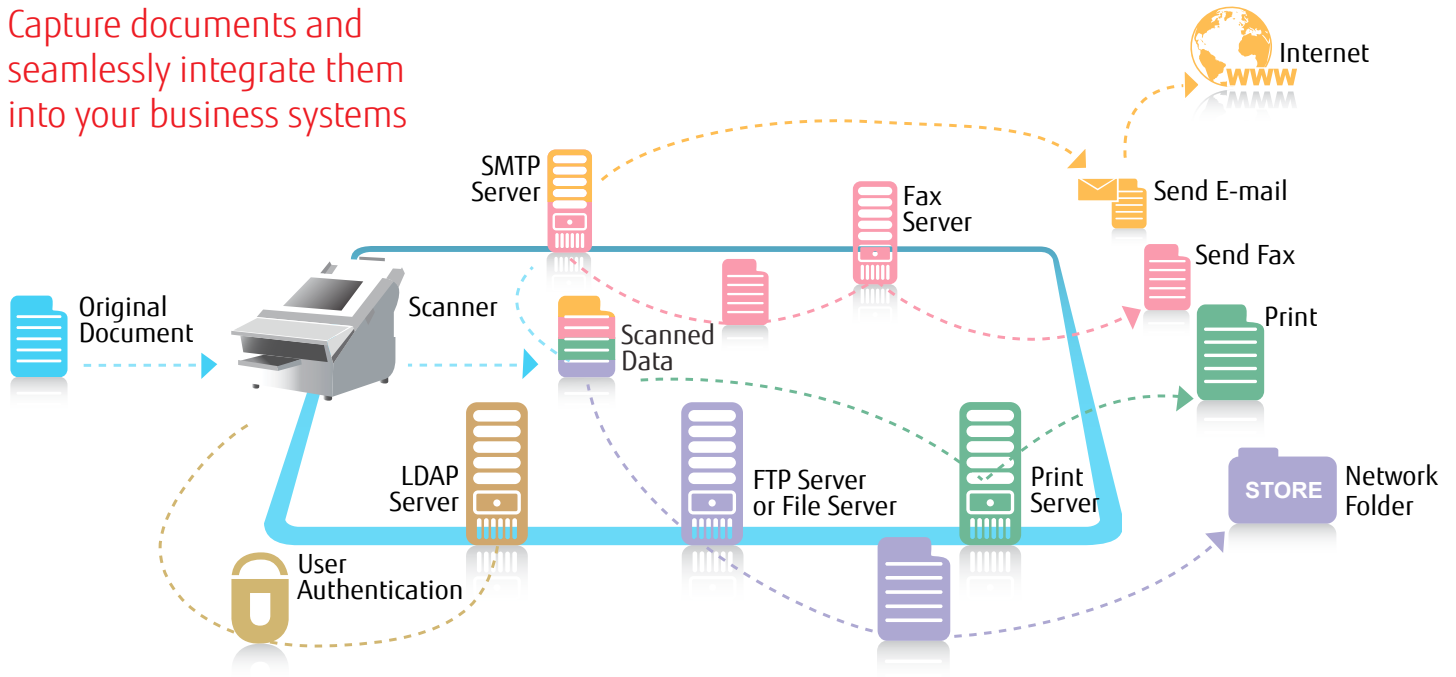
Capture documents and seamlessly integrate them into your business systems

Internet

WWW

SMTP Server

Send E-mail

Fax Server

Send Fax

Original Document

Scanner

Scanned Data

Print

LDAP Server

FTP Server or File Server

Print Server

STORE

Network Folder

User Authentication